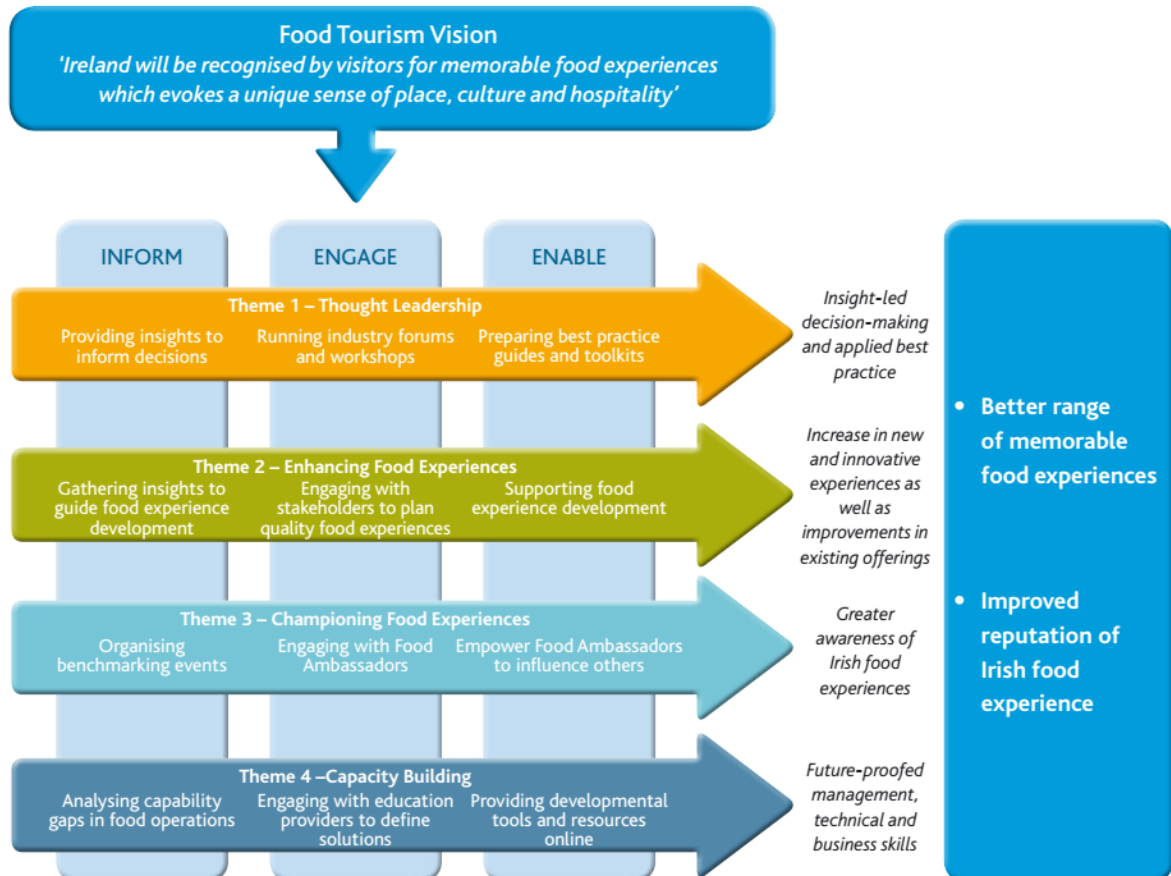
Food Tourism Vision
'Ireland will be recognised by visitors for memorable food experiences which evokes a unique sense of place, culture and hospitality'

INFORM

ENGAGE

ENABLE

Theme 1 – Thought Leadership
Providing insights to inform decisions
Running industry forums and workshops
Preparing best practice guides and toolkits

Insight-led decision-making and applied best practice

Theme 2 – Enhancing Food Experiences
Gathering insights to guide food experience development
Engaging with stakeholders to plan quality food experiences
Supporting food experience development

Increase in new and innovative experiences as well as improvements in existing offerings

Theme 3 – Championing Food Experiences
Organising benchmarking events
Engaging with Food Ambassadors
Empower Food Ambassadors to influence others

Greater awareness of Irish food experiences

Theme 4 –Capacity Building
Analysing capability gaps in food operations
Engaging with education providers to define solutions
Providing developmental tools and resources online

Future-proofed management, technical and business skills

• Better range of memorable food experiences

• Improved reputation of Irish food experience